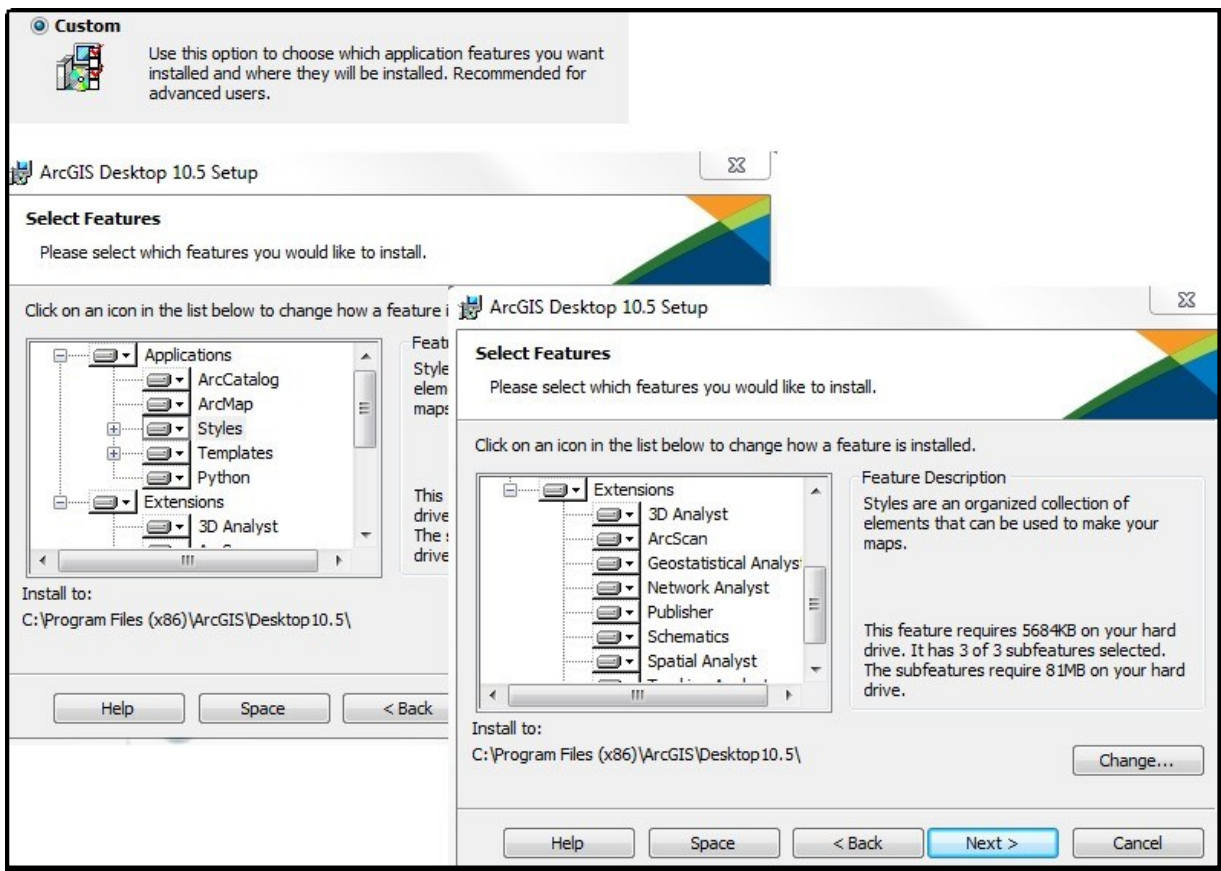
Custom

Use this option to choose which application features you want installed and where they will be installed. Recommended for advanced users.

ArcGIS Desktop 10.5 Setup

Select Features

Please select which features you would like to install.

Click on an icon in the list below to change how a feature i

Applications
ArcCatalog
ArcMap
Styles
Templates
Python
Extensions
3D Analyst

Feat
Style
elem
maps

This
drive
The s
drive

Install to:
C:\Program Files (x86)\ArcGIS\Desktop10.5\

Help
Space
< Back

ArcGIS Desktop 10.5 Setup

Select Features

Please select which features you would like to install.

Click on an icon in the list below to change how a feature is installed.

Extensions
3D Analyst
ArcScan
Geostatistical Analys
Network Analyst
Publisher
Schematics
Spatial Analyst

Feature Description
Styles are an organized collection of elements that can be used to make your maps.

This feature requires 5684KB on your hard drive. It has 3 of 3 subfeatures selected. The subfeatures require 81MB on your hard drive.

Install to:
C:\Program Files (x86)\ArcGIS\Desktop10.5\

Change...

Help
Space
< Back
Next >
Cancel